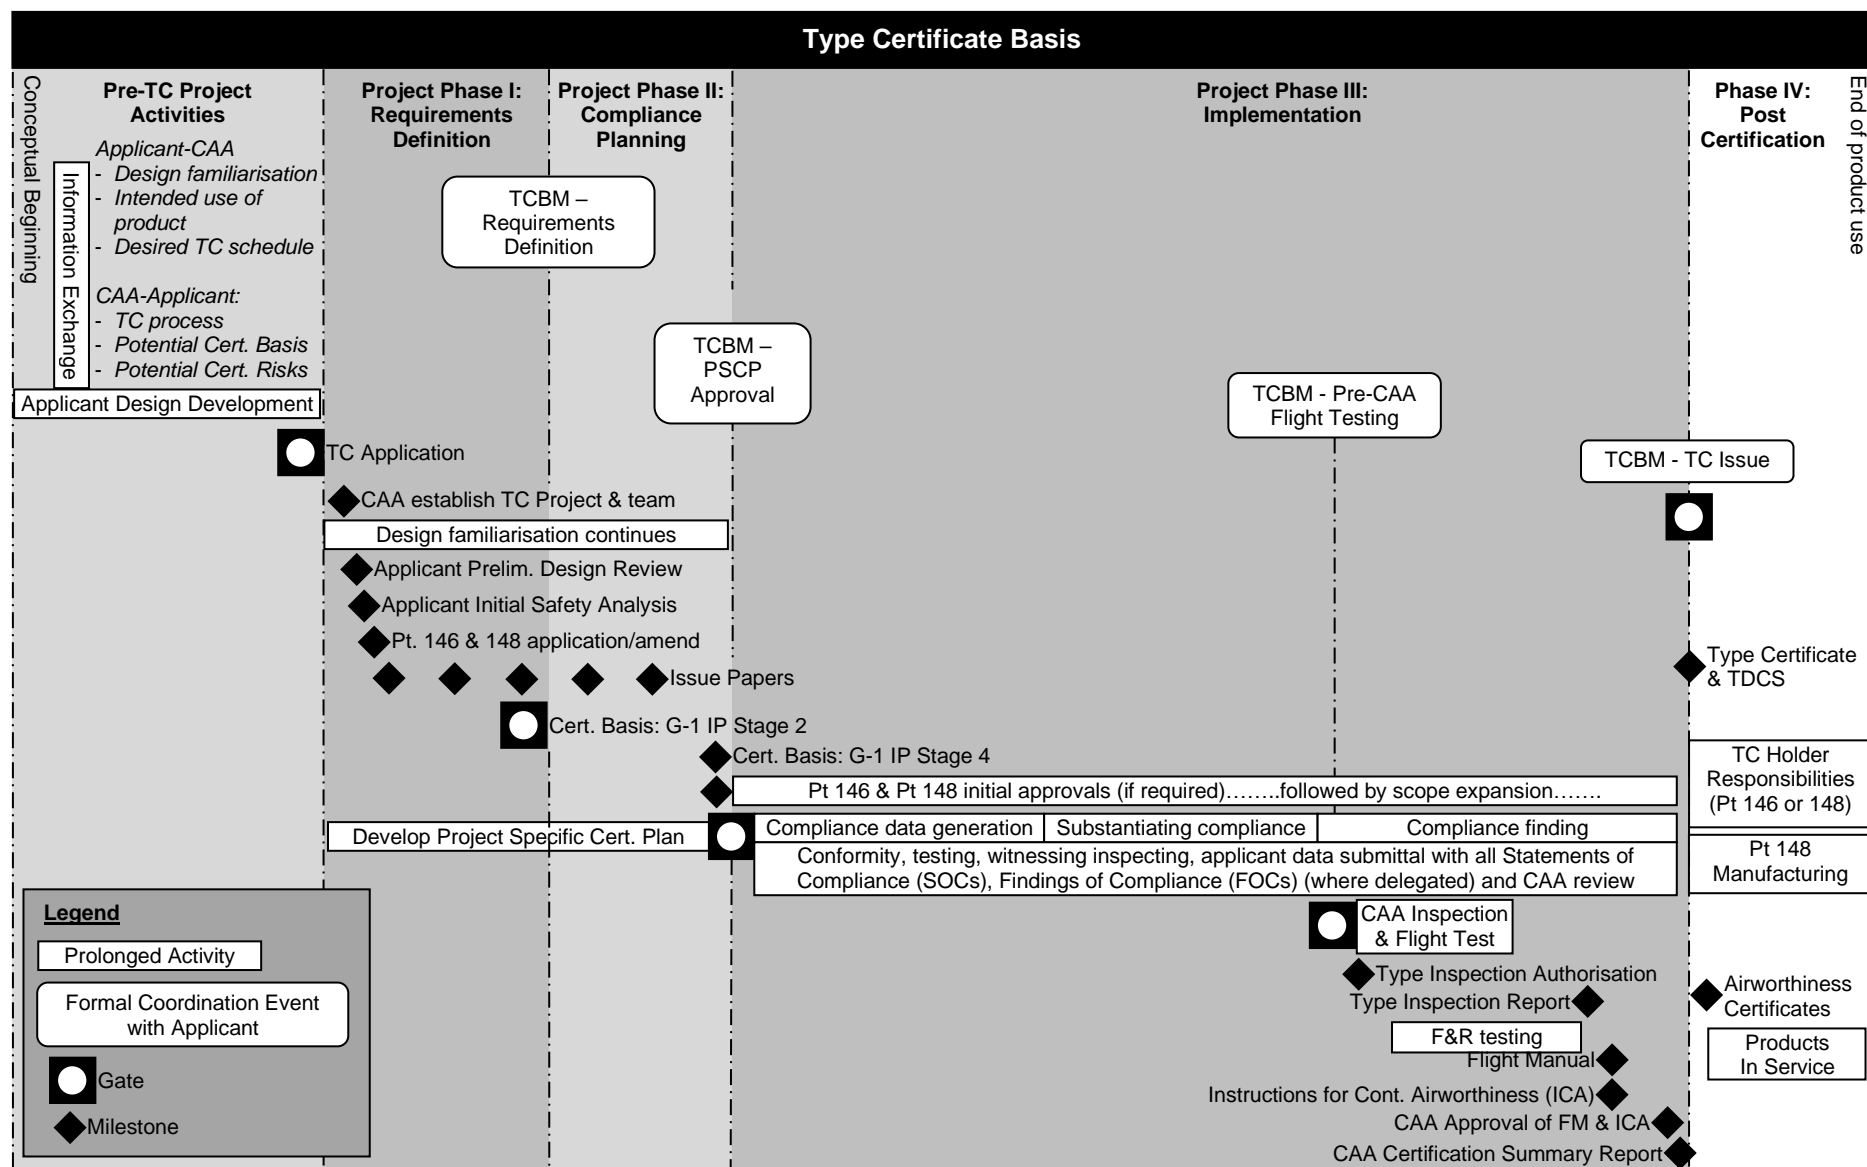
Type Certificate Basis

Conceptual Beginning

Pre-TC Project Activities

Information Exchange

Applicant-CAA
- Design familiarisation
- Intended use of product
- Desired TC schedule

CAA-Applicant:
- TC process
- Potential Cert. Basis
- Potential Cert. Risks

Applicant Design Development

Project Phase I: Requirements Definition

Project Phase II: Compliance Planning

Project Phase III: Implementation

Phase IV: Post Certification

End of product use

TCBM – Requirements Definition

TCBM – PSCP Approval

TCBM - Pre-CAA Flight Testing

TCBM - TC Issue

TC Application

CAA establish TC Project & team

Design familiarisation continues

Applicant Prelim. Design Review

Applicant Initial Safety Analysis

Pt. 146 & 148 application/amend

Issue Papers

Cert. Basis: G-1 IP Stage 2

Cert. Basis: G-1 IP Stage 4

Pt 146 & Pt 148 initial approvals (if required)……..followed by scope expansion…….

Develop Project Specific Cert. Plan

| Compliance data generation | Substantiating compliance | Compliance finding |
|---|---|---|

Conformity, testing, witnessing inspecting, applicant data submittal with all Statements of Compliance (SOCs), Findings of Compliance (FOCs) (where delegated) and CAA review

Type Certificate & TDCS

TC Holder Responsibilities (Pt 146 or 148)

Pt 148 Manufacturing

CAA Inspection & Flight Test

Type Inspection Authorisation

Type Inspection Report

F&R testing

Flight Manual

Instructions for Cont. Airworthiness (ICA)

CAA Approval of FM & ICA

CAA Certification Summary Report

Airworthiness Certificates

Products In Service

Legend

Prolonged Activity

Formal Coordination Event with Applicant

Gate

Milestone